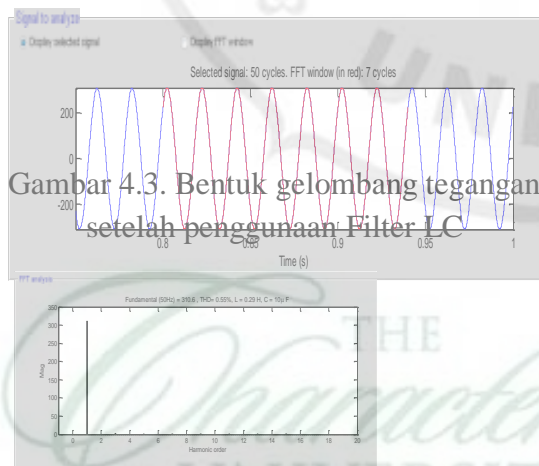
Signal to analyze

Display selected signal

Display FFT window

Selected signal: 50 cycles. FFT window (in red): 7 cycles

200

0

-200

Gambar 4.3. Bentuk gelombang tegangan setelah penggunaan Filter LC

0.8

0.85

0.9

0.95

1

Time (s)

FFT analysis

Fundamental (50Hz) = 310.6 , THD= 0.55%, L = 0.29 H, C = 10μ F

350

300

250

200

150

100

50

0

Mag

0 2 4 6 8 10 12 14 16 18 20

Harmonic order

THE